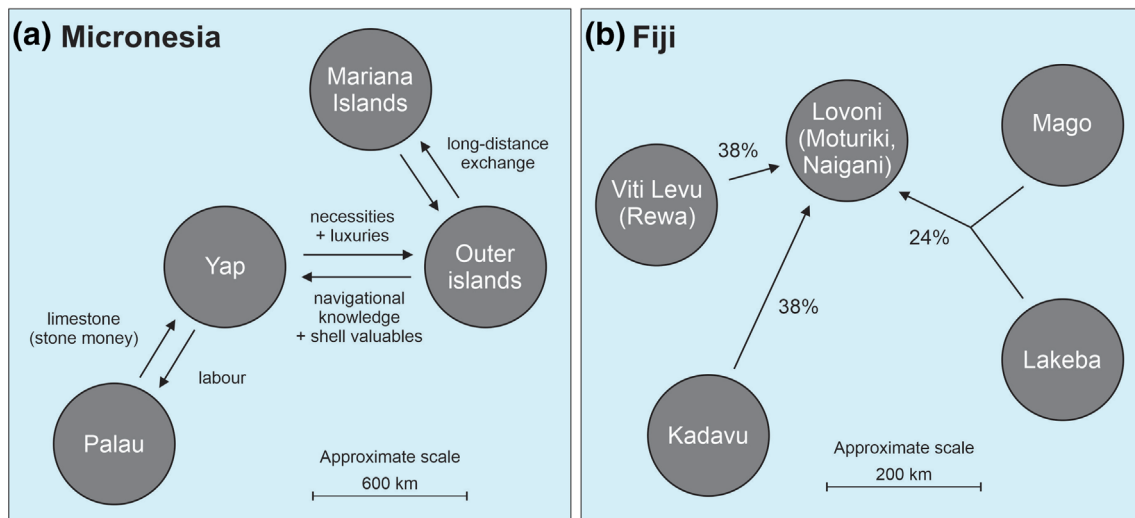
(a) Micronesia

Mariana Islands

long-distance exchange

necessities + luxuries

Yap

Outer islands

navigational knowledge + shell valuables

limestone (stone money)

labour

Palau

Approximate scale

600 km

(b) Fiji

Lovoni (Moturiki, Naigani)

Mago

38%

Viti Levu (Rewa)

24%

38%

Lakeba

Kadavu

Approximate scale

200 km